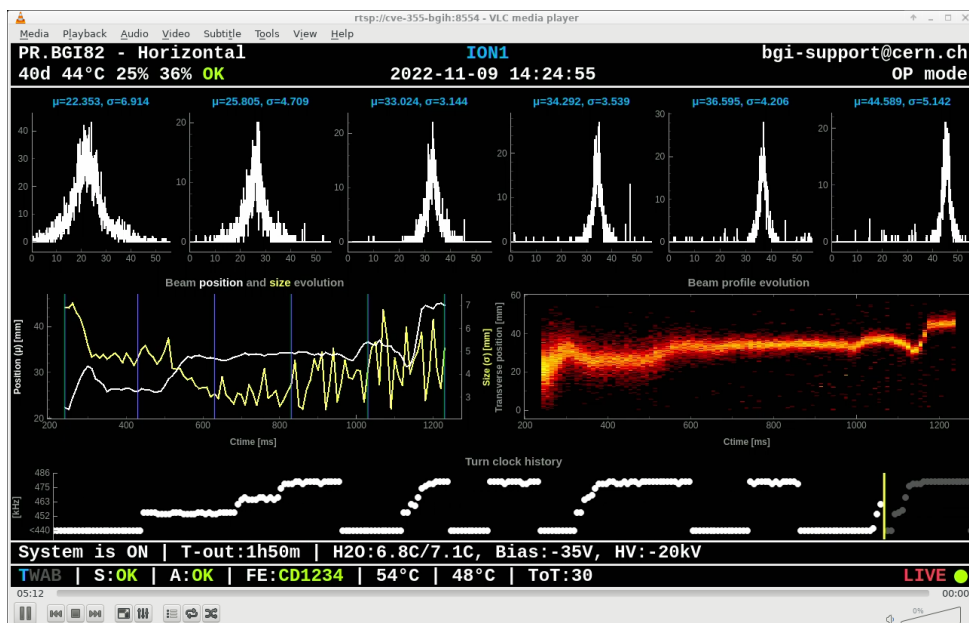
rtsp://cve-355-bgih:8554 - VLC media player

Media Playback Audio Video Subtitle Tools View Help

PR.BGI82 - Horizontal
ION1
bgi-support@cern.ch
40d 44°C 25% 36% OK
2022-11-09 14:24:55
OP mode

μ=22.353, σ=6.914
μ=25.805, σ=4.709
μ=33.024, σ=3.144
μ=34.292, σ=3.539
μ=36.595, σ=4.206
μ=44.589, σ=5.142

Beam position and size evolution
Position (μ) [mm]
Size (σ) [mm]
Ctime [ms]

Beam profile evolution
Transverse position [mm]
Ctime [ms]

Turn clock history
[kHz]
486
475
463
452
<440

System is ON | T-out:1h50m | H2O:6.8C/7.1C, Bias:-35V, HV:-20kV
TWAB | S:OK | A:OK | FE:CD1234 | 54°C | 48°C | ToT:30
LIVE

05:12
00:00
0%